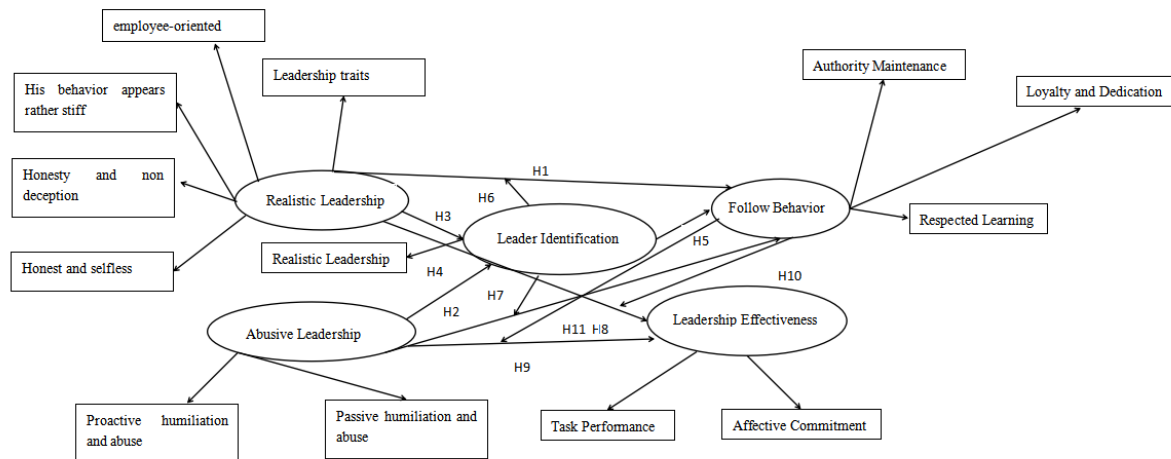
employee-oriented

Leadership traits

His behavior appears rather stiff

Honesty and non deception

Honest and selfless

Realistic Leadership

Realistic Leadership

Leader Identification

Abusive Leadership

Proactive humiliation and abuse

Passive humiliation and abuse

Authority Maintenance

Loyalty and Dedication

Follow Behavior

Respected Learning

Leadership Effectiveness

Task Performance

Affective Commitment

H1

H6

H3

H5

H4

H7

H2

H10

H11 H8

H9